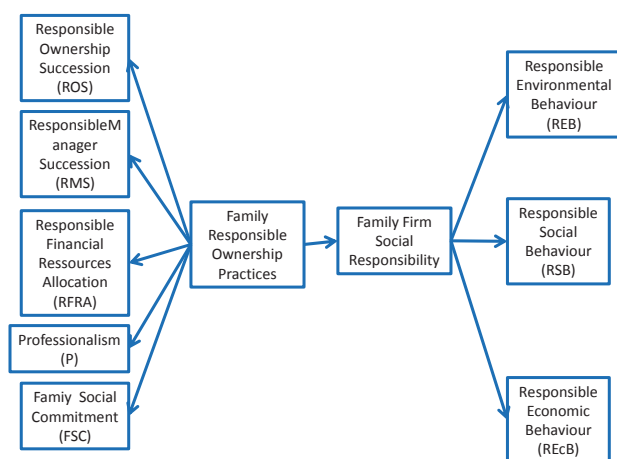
Responsible Ownership Succession (ROS)

ResponsibleManager Succession (RMS)

Responsible Financial Ressources Allocation (RFRA)

Professionalism (P)

Famiy Social Commitment (FSC)

Family Responsible Ownership Practices

Family Firm Social Responsibility

Responsible Environmental Behaviour (REB)

Responsible Social Behaviour (RSB)

Responsible Economic Behaviour (REcB)